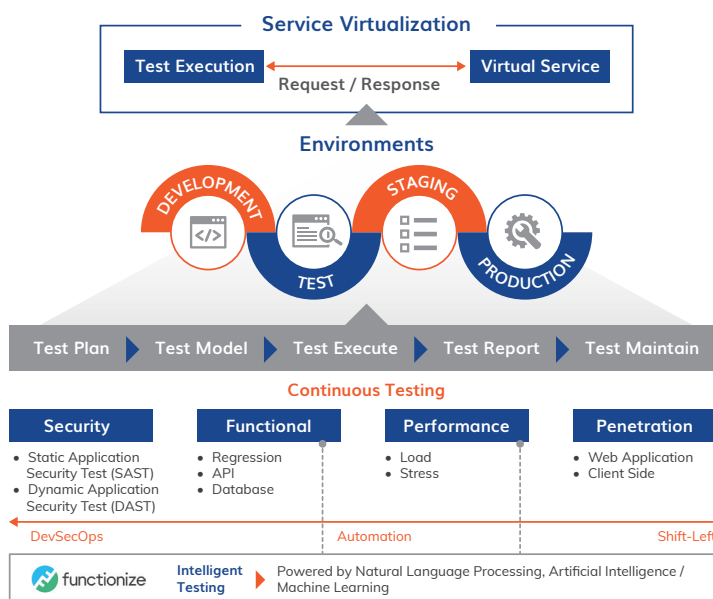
Service Virtualization

Test Execution

Request / Response

Virtual Service

Environments

DEVELOPMENT

TEST

STAGING

PRODUCTION

Test Plan

Test Model

Test Execute

Test Report

Test Maintain

Continuous Testing

Security

- Static Application Security Test (SAST)
- Dynamic Application Security Test (DAST)

Functional

- Regression
- API
- Database

Performance

- Load
- Stress

Penetration

- Web Application
- Client Side

DevSecOps

Automation

Shift-Left

functionize

Intelligent Testing

Powered by Natural Language Processing, Artificial Intelligence / Machine Learning